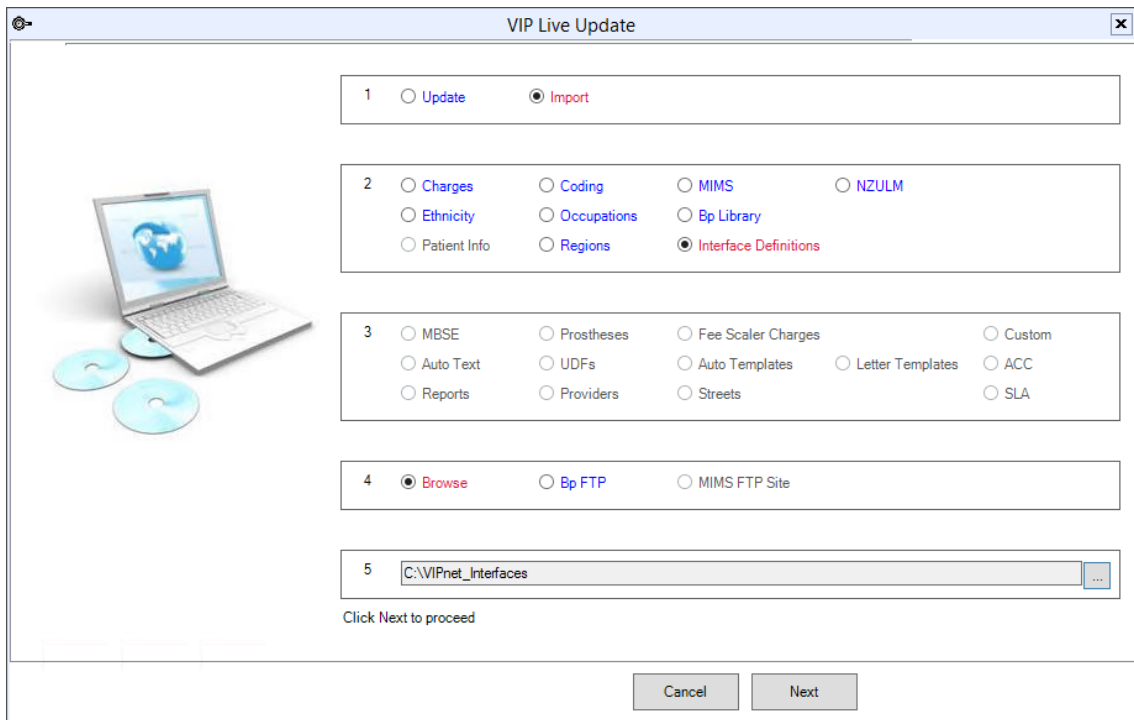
VIP Live Update

1 Update Import

2 Charges Coding MIMS NZULM
Ethnicity Occupations Bp Library
Patient Info Regions Interface Definitions

3 MBSE Prostheses Fee Scaler Charges Custom
Auto Text UDFs Auto Templates Letter Templates ACC
Reports Providers Streets SLA

4 Browse Bp FTP MIMS FTP Site

5 C:\VIPnet_Interfaces ...

Click Next to proceed

Cancel Next